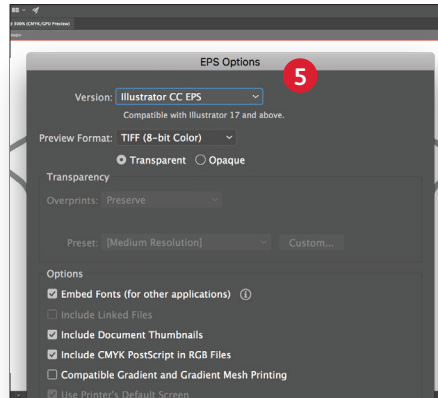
@ 306% (CMYK/GPU Preview)

EPS Options

5

Version: Illustrator CC EPS

Compatible with Illustrator 17 and above.

Preview Format: TIFF (8-bit Color)

Transparent Opaque

Transparency

Overprints: Preserve

Preset: [Medium Resolution]

Custom...

Options

Embed Fonts (for other applications)

Include Linked Files

Include Document Thumbnails

Include CMYK PostScript in RGB Files

Compatible Gradient and Gradient Mesh Printing

Use Printer's Default Screen